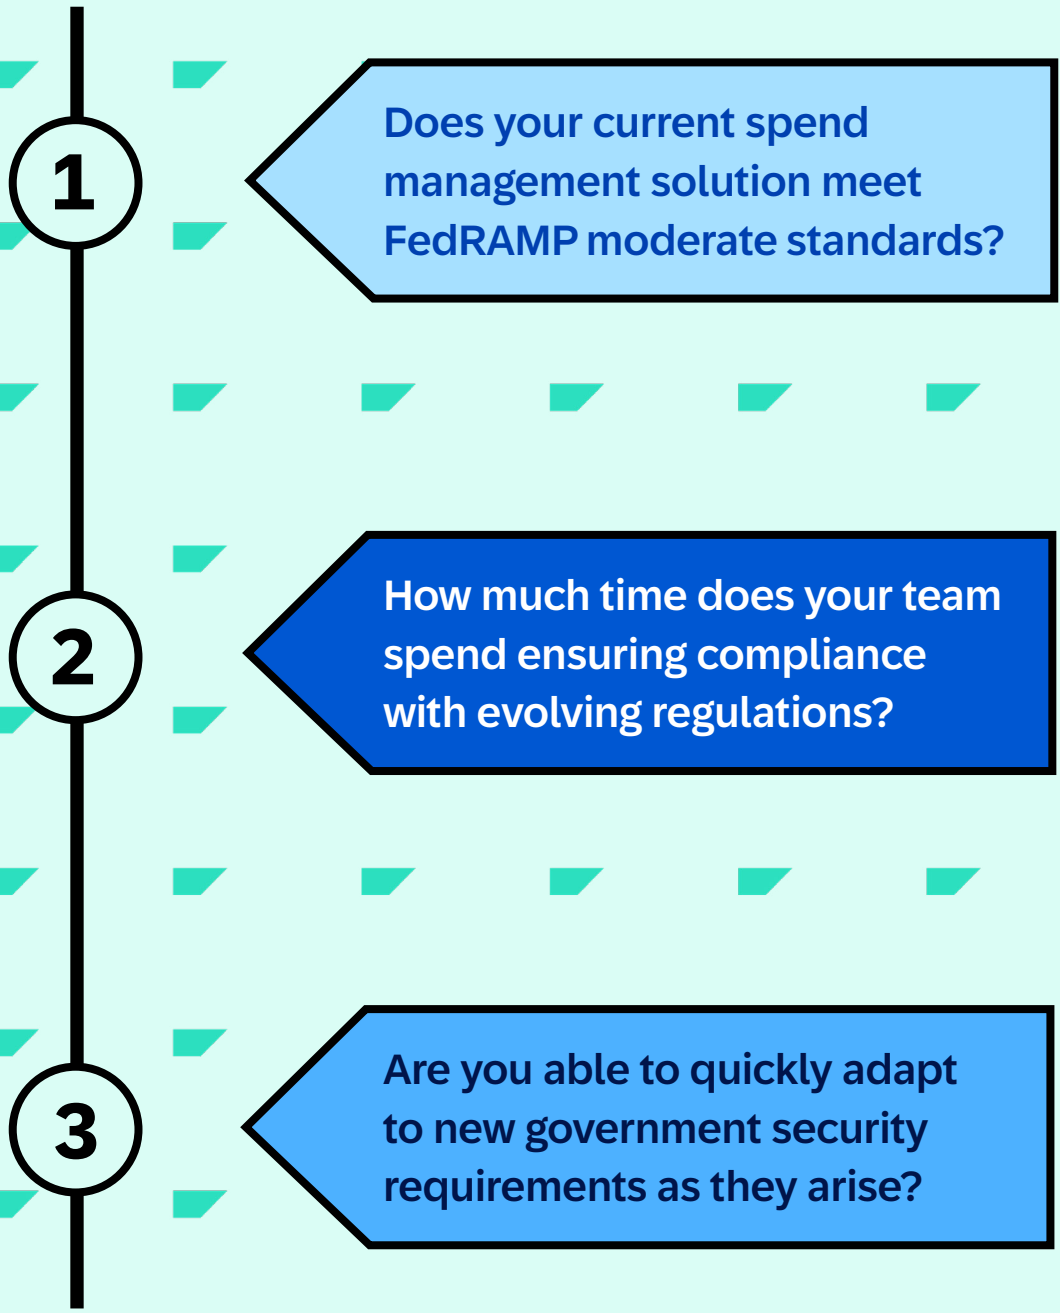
1

Does your current spend management solution meet FedRAMP moderate standards?

2

How much time does your team spend ensuring compliance with evolving regulations?

3

Are you able to quickly adapt to new government security requirements as they arise?